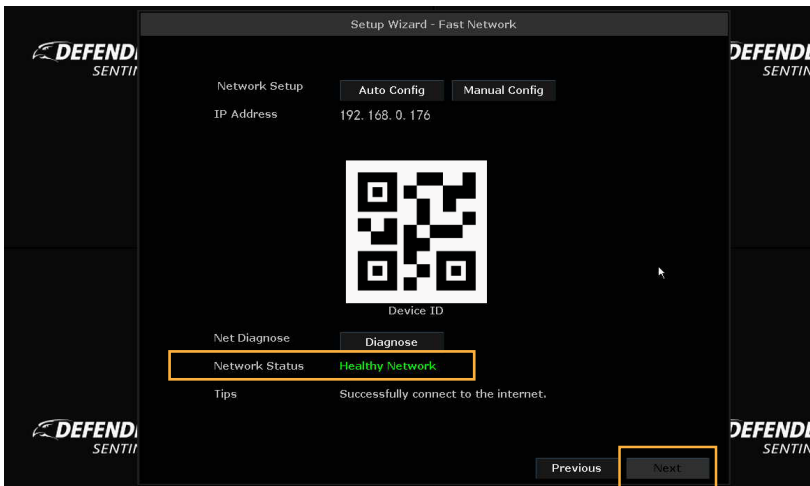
DEFENDI
SENTI

DEFENDI
SENTI

DEFENDI
SENTI

DEFENDI
SENTI

Setup Wizard - Fast Network

Network Setup Auto Config Manual Config
IP Address 192. 168. 0. 176

Device ID

Net Diagnose Diagnose
Network Status Healthy Network
Tips Successfully connect to the internet.

Previous Next